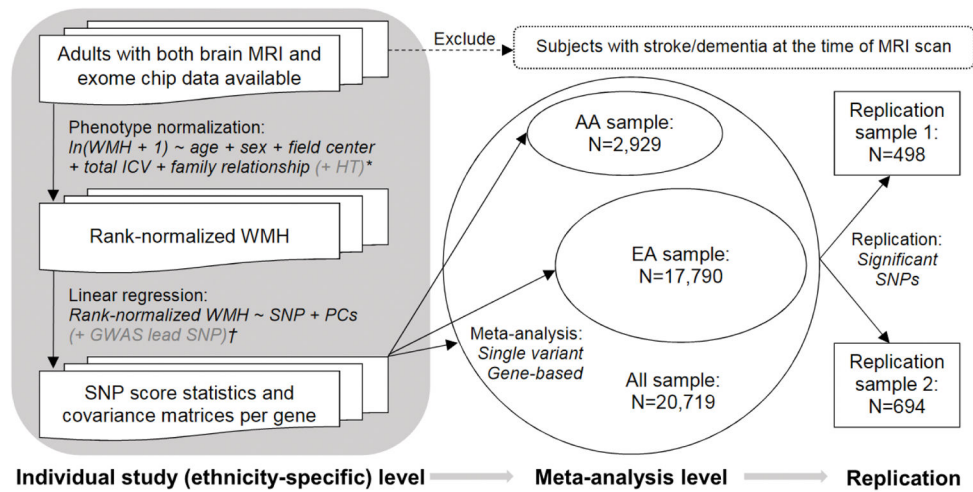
Adults with both brain MRI and exome chip data available

Exclude

Subjects with stroke/dementia at the time of MRI scan

Phenotype normalization:
ln(WMH + 1) ~ age + sex + field center + total ICV + family relationship (+ HT)*

Rank-normalized WMH

Linear regression:
Rank-normalized WMH ~ SNP + PCs (+ GWAS lead SNP)†

SNP score statistics and covariance matrices per gene

AA sample:
N=2,929

EA sample:
N=17,790

Meta-analysis:
Single variant
Gene-based

All sample:
N=20,719

Replication sample 1:
N=498

Replication:
Significant SNPs

Replication sample 2:
N=694

Individual study (ethnicity-specific) level

Meta-analysis level

Replication